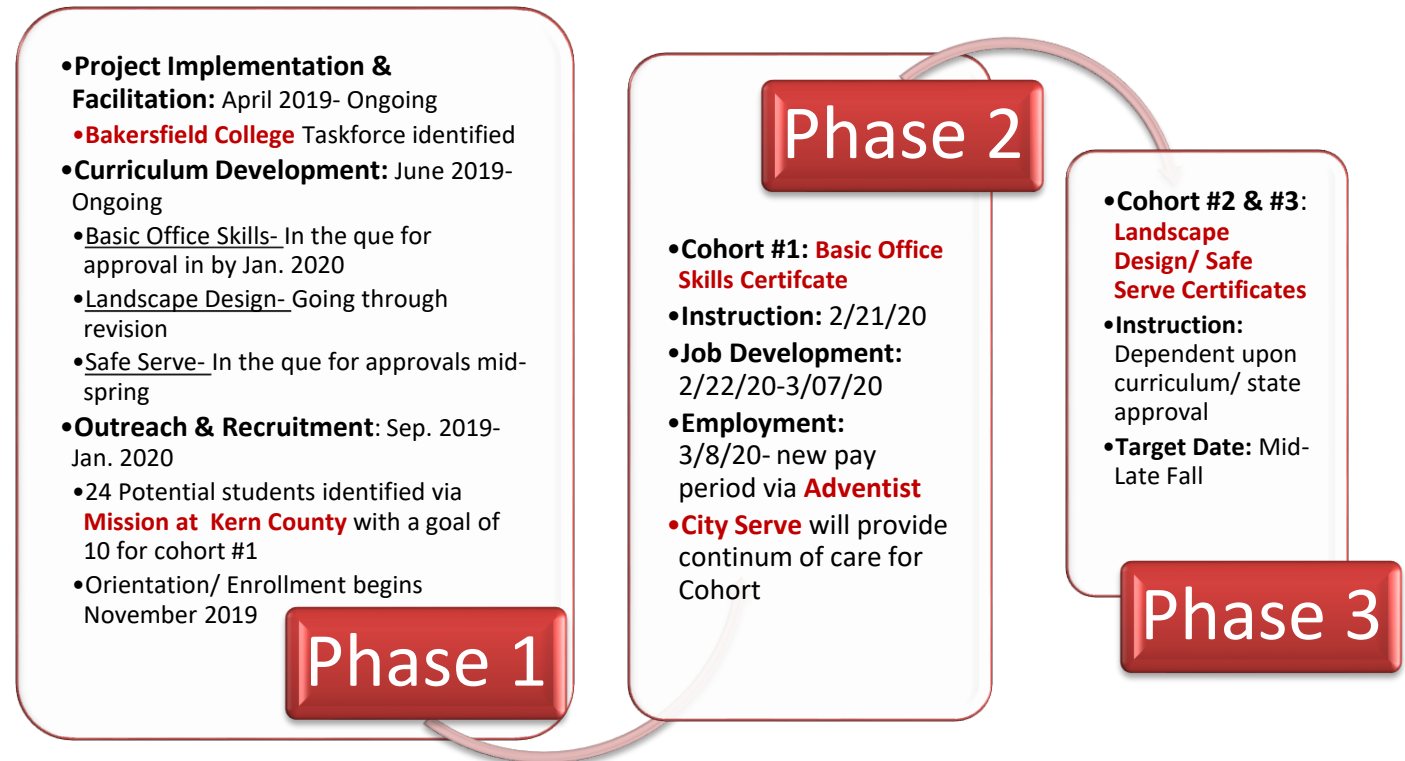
•Project Implementation & Facilitation: April 2019- Ongoing

•Bakersfield College Taskforce identified

•Curriculum Development: June 2019- Ongoing

•Basic Office Skills- In the que for approval in by Jan. 2020

•Landscape Design- Going through revision

•Safe Serve- In the que for approvals mid-spring

•Outreach & Recruitment: Sep. 2019- Jan. 2020

•24 Potential students identified via Mission at Kern County with a goal of 10 for cohort #1

•Orientation/ Enrollment begins November 2019

Phase 1

Phase 2

•Cohort #1: Basic Office Skills Certifcate

•Instruction: 2/21/20

•Job Development: 2/22/20-3/07/20

•Employment: 3/8/20- new pay period via Adventist

•City Serve will provide continum of care for Cohort

•Cohort #2 & #3: Landscape Design/ Safe Serve Certificates

•Instruction: Dependent upon curriculum/ state approval

•Target Date: Mid-Late Fall

Phase 3